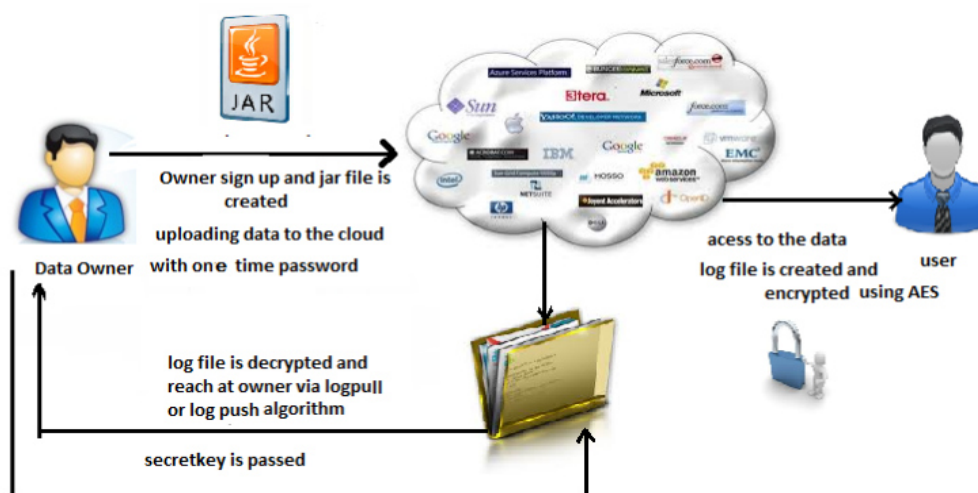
JAR

Owner sign up and jar file is created

uploading data to the cloud with one time password

Data Owner

Azure Services Platform

Sun

Google

IBM

Google

Microsoft

force.com

force.com

vmware

EMC

amazon web services

NETSUITE

MOSSO

Joyent Accelerators

OpenID

Intel

hp

Altera

YAHOO! DEVELOPER NETWORK

acess to the data

log file is created and encrypted using AES

user

log file is decrypted and reach at owner via logpull or log push algorithm

secretkey is passed